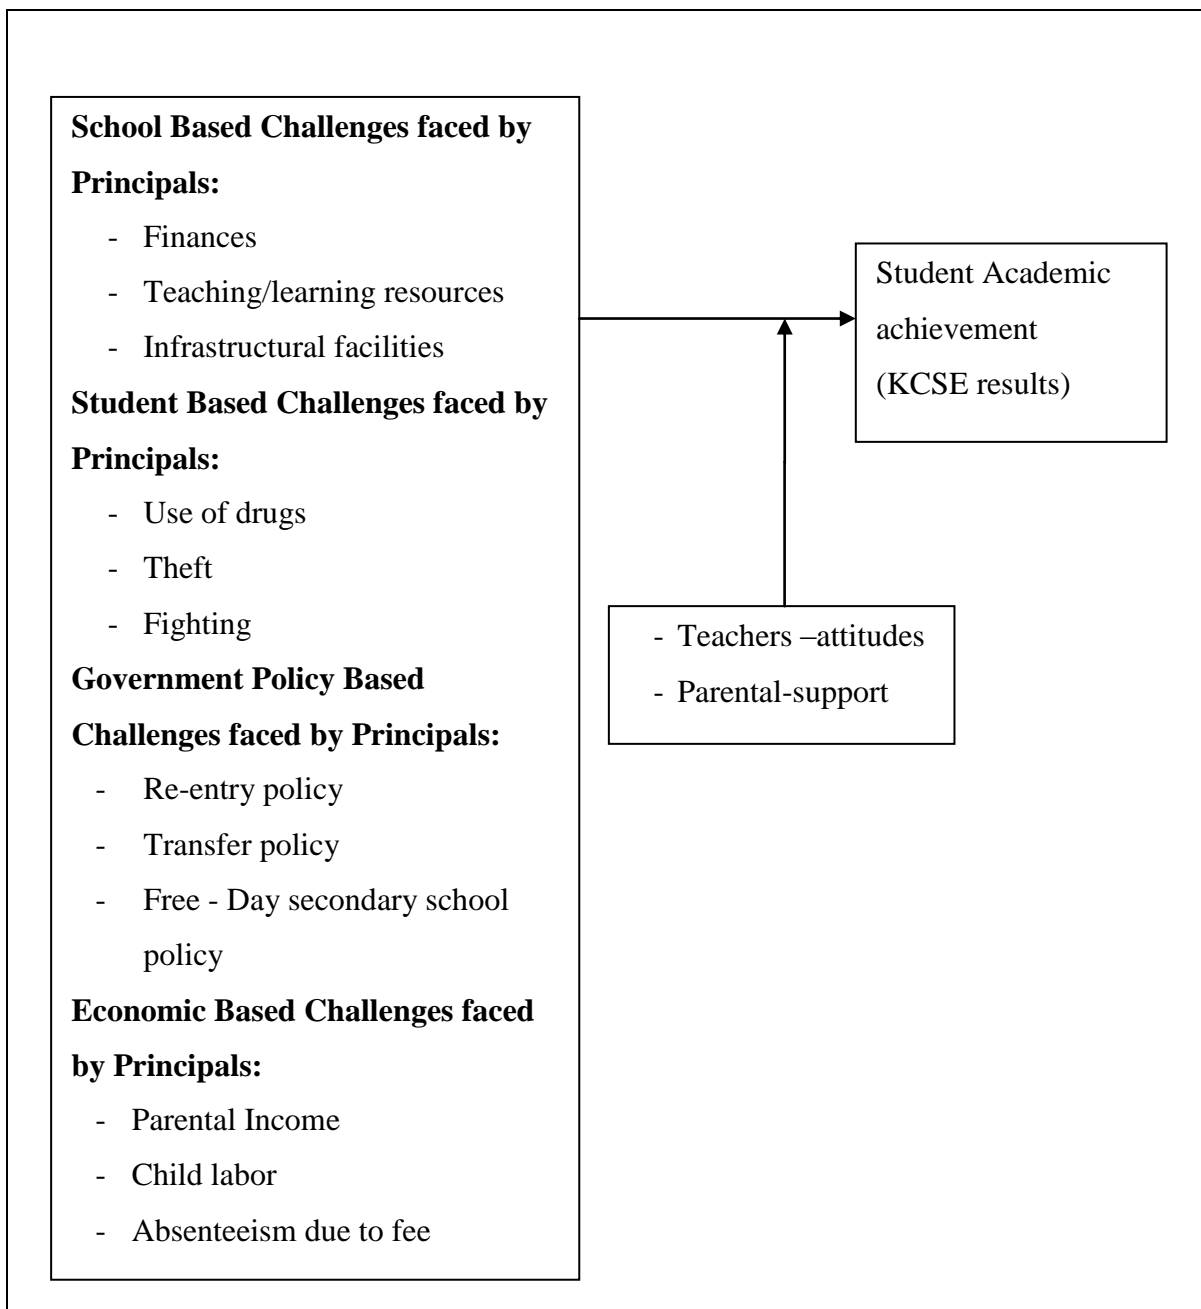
**School Based Challenges faced by Principals:**

- Finances
- Teaching/learning resources
- Infrastructural facilities

**Student Based Challenges faced by Principals:**

- Use of drugs
- Theft
- Fighting

**Government Policy Based Challenges faced by Principals:**

- Re-entry policy
- Transfer policy
- Free - Day secondary school policy

**Economic Based Challenges faced by Principals:**

- Parental Income
- Child labor
- Absenteeism due to fee

Student Academic achievement (KCSE results)

- Teachers –attitudes
- Parental-support